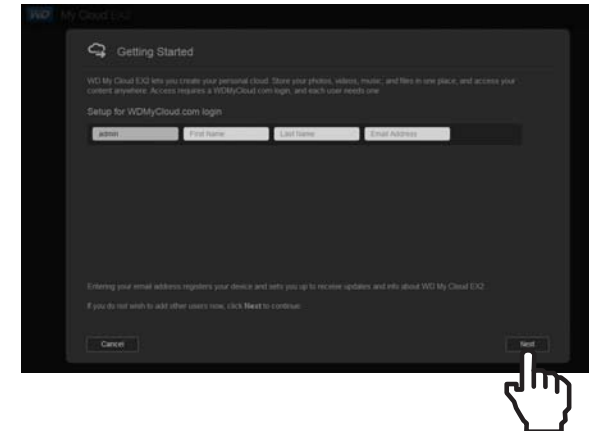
WD My Cloud EX2

Getting Started

WD My Cloud EX2 lets you create your personal cloud. Store your photos, videos, music, and files in one place, and access your content anywhere. Access requires a WDMyCloud.com login, and each user needs one.

Setup for WDMyCloud.com login

admin First Name Last Name Email Address

Entering your email address registers your device and sets you up to receive updates and info about WD My Cloud EX2.

If you do not wish to add other users now, click Next to continue.

Cancel

Next